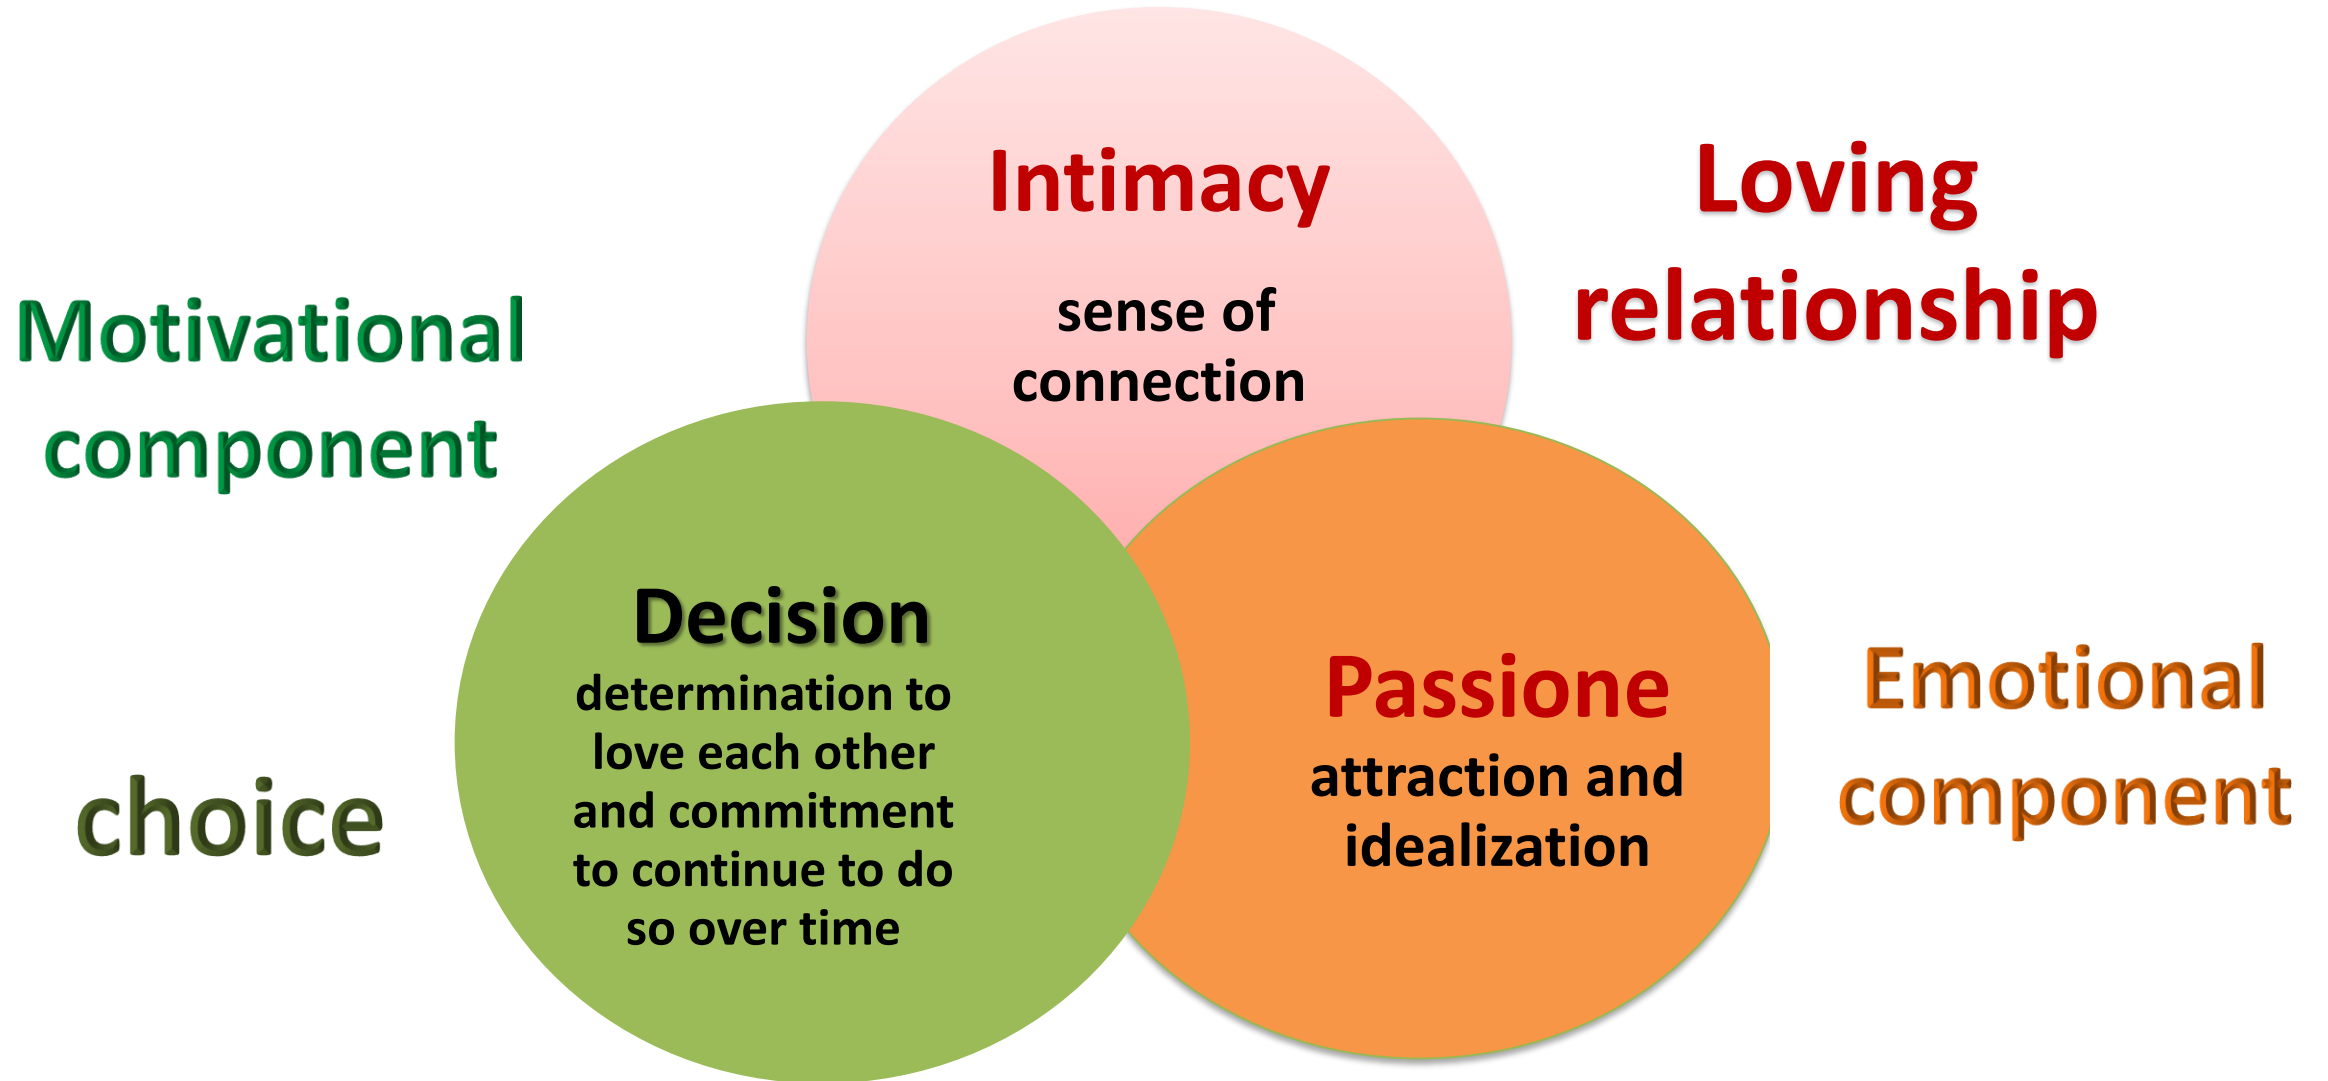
Intimacy

sense of connection

Loving relationship

Motivational component

Decision
determination to love each other and commitment to continue to do so over time

choice

Passione
attraction and idealization

Emotional component